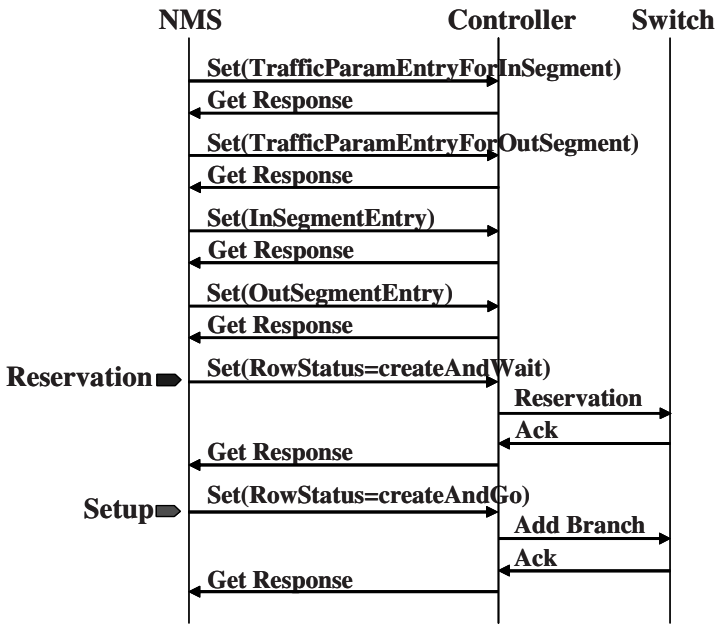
NMS Controller Switch

Set(TrafficParamEntryForInSegment)
Get Response
Set(TrafficParamEntryForOutSegment)
Get Response
Set(InSegmentEntry)
Get Response
Set(OutSegmentEntry)
Get Response
Reservation
Set(RowStatus=createAndWait)
Reservation
Ack
Get Response
Setup
Set(RowStatus=createAndGo)
Add Branch
Ack
Get Response